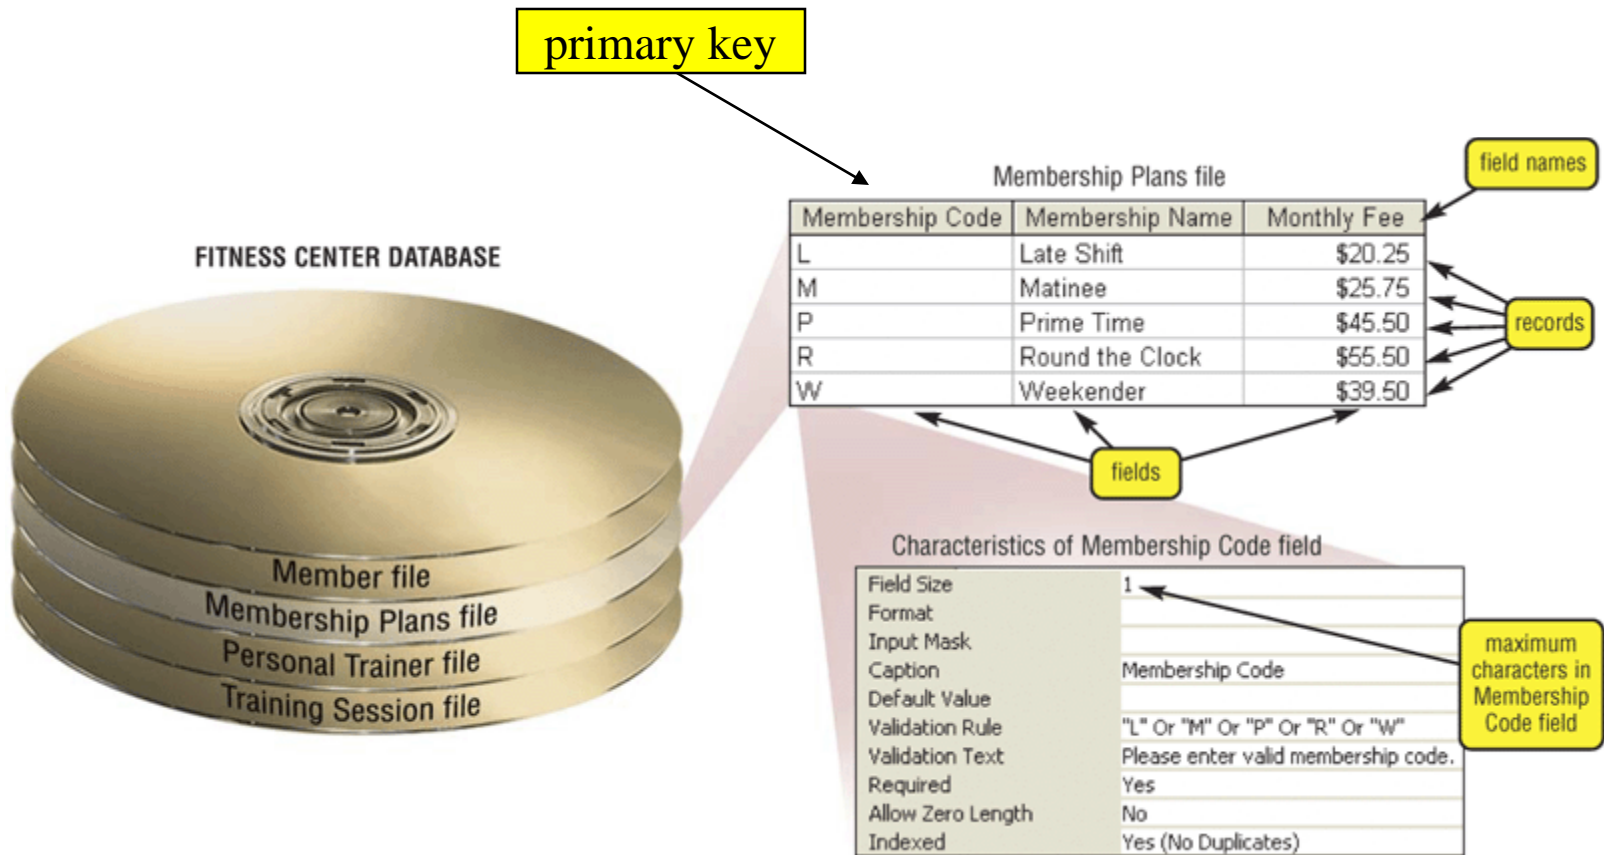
primary key

FITNESS CENTER DATABASE

Member file
Membership Plans file
Personal Trainer file
Training Session file

Membership Plans file

field names

| Membership Code | Membership Name | Monthly Fee |
|---|---|---|
| L | Late Shift | \$20.25 |
| M | Matinee | \$25.75 |
| P | Prime Time | \$45.50 |
| R | Round the Clock | \$55.50 |
| W | Weekender | \$39.50 |

records

fields

Characteristics of Membership Code field

| Field Size | 1 |
|---|---|
| Format | |
| Input Mask | |
| Caption | Membership Code |
| Default Value | |
| Validation Rule | "L" Or "M" Or "P" Or "R" Or "W" |
| Validation Text | Please enter valid membership code. |
| Required | Yes |
| Allow Zero Length | No |
| Indexed | Yes (No Duplicates) |

maximum characters in Membership Code field